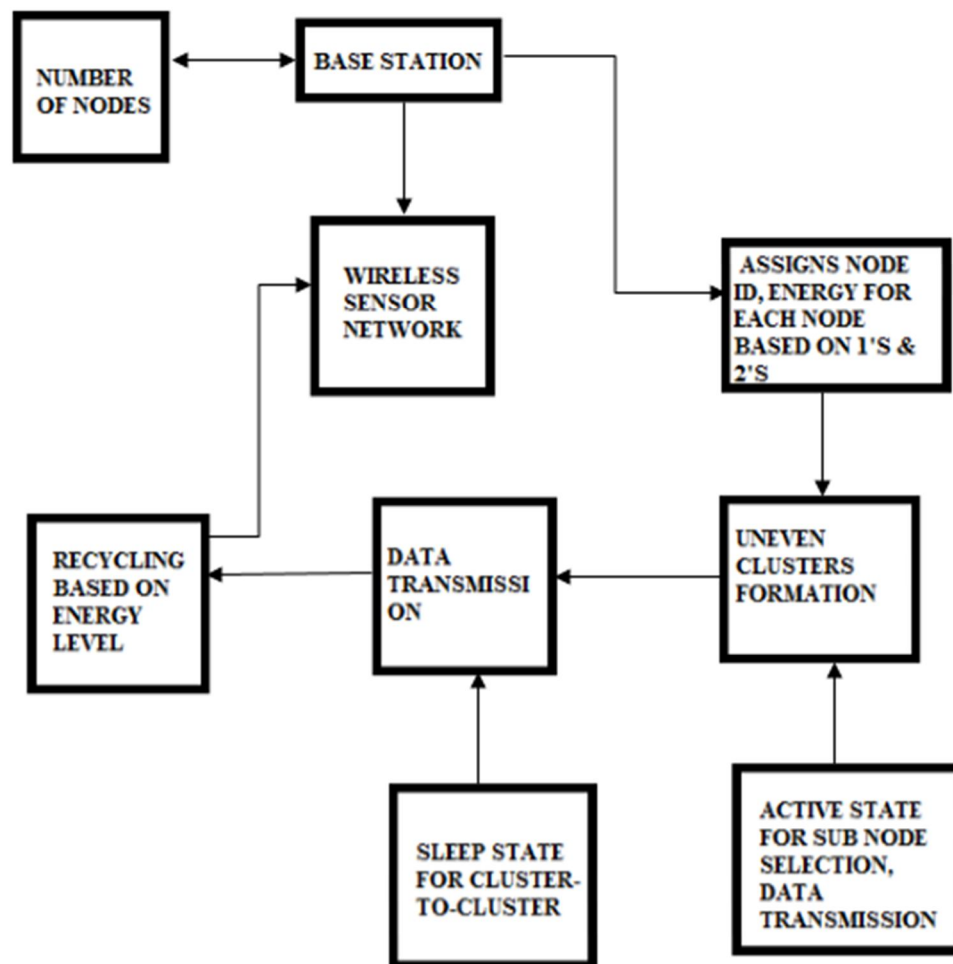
NUMBER OF NODES

BASE STATION

WIRELESS SENSOR NETWORK

ASSIGNS NODE ID, ENERGY FOR EACH NODE BASED ON 1'S & 2'S

RECYCLING BASED ON ENERGY LEVEL

DATA TRANSMISSI ON

UNEVEN CLUSTERS FORMATION

SLEEP STATE FOR CLUSTER-TO-CLUSTER

ACTIVE STATE FOR SUB NODE SELECTION, DATA TRANSMISSION